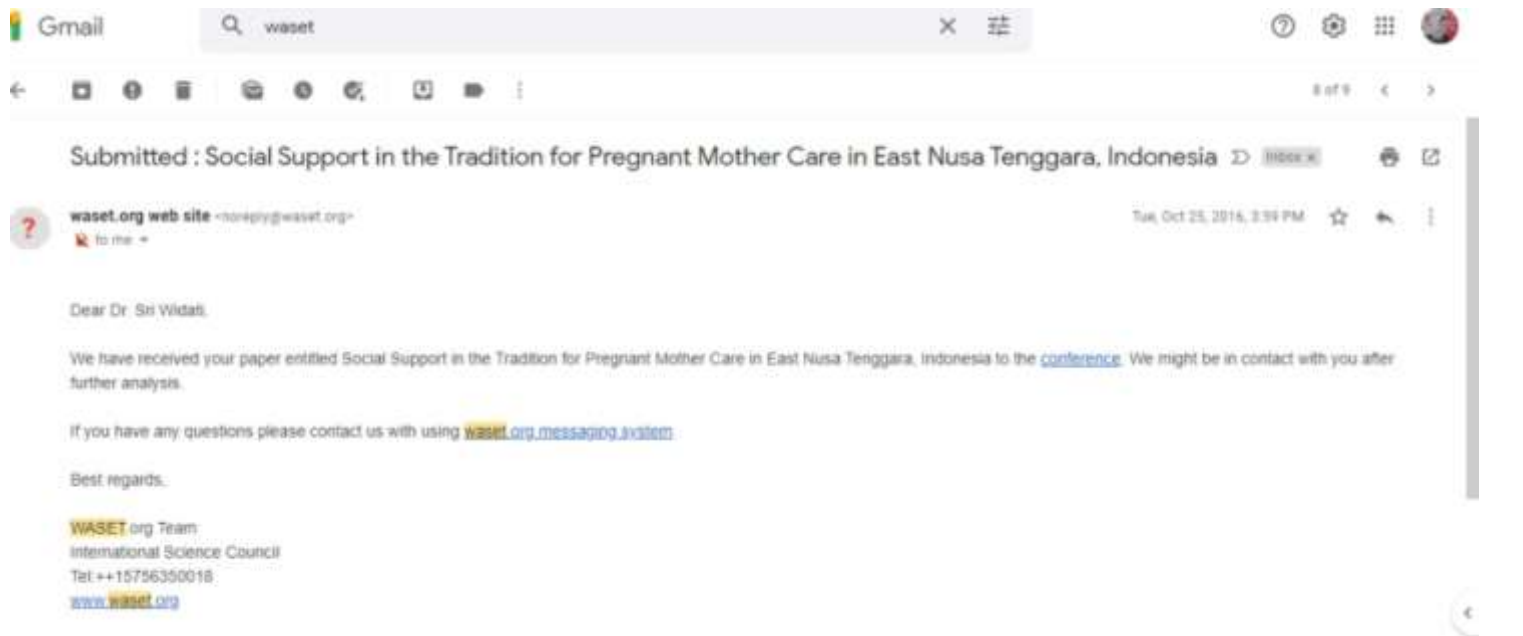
Gmail

waset

8 of 9

Submitted : Social Support in the Tradition for Pregnant Mother Care in East Nusa Tenggara, Indonesia Inbox ×

waset.org web site <noreply@waset.org>
to me

Tue, Oct 25, 2016, 3:59 PM

Dear Dr. Sri Widati,

We have received your paper entitled Social Support in the Tradition for Pregnant Mother Care in East Nusa Tenggara, Indonesia to the conference. We might be in contact with you after further analysis.

If you have any questions please contact us with using waset.org messaging system.

Best regards,

WASET.org Team
International Science Council
Tel:++15756350018
www.waset.org